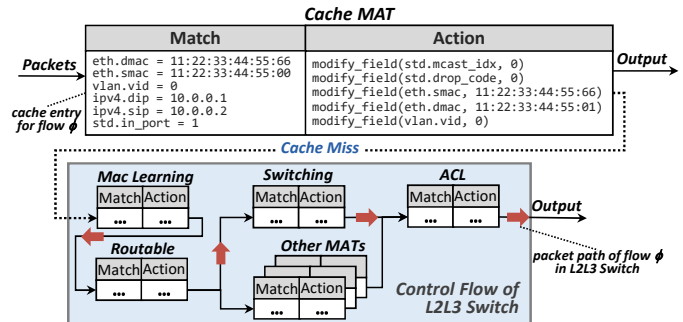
Cache MAT

| Match | Action |
|---|---|
| eth.dmac = 11:22:33:44:55:66<br>eth.smac = 11:22:33:44:55:00<br>vlan.vid = 0<br>ipv4.dip = 10.0.0.1<br>ipv4.sip = 10.0.0.2<br>std.in_port = 1 | modify_field(std.mcast_idx, 0)<br>modify_field(std.drop_code, 0)<br>modify_field(eth.smac, 11:22:33:44:55:66)<br>modify_field(eth.dmac, 11:22:33:44:55:01)<br>modify_field(vlan.vid, 0) |

Packets

Output

cache entry for flow $\phi$

Cache Miss

Mac Learning

Match Action

...   ...

Routable

Match Action

...   ...

Switching

Match Action

...   ...

Other MATs

Match Action

...   ...

ACL

Match Action

...   ...

Output

packet path of flow $\phi$ in L2L3 Switch

Control Flow of L2L3 Switch